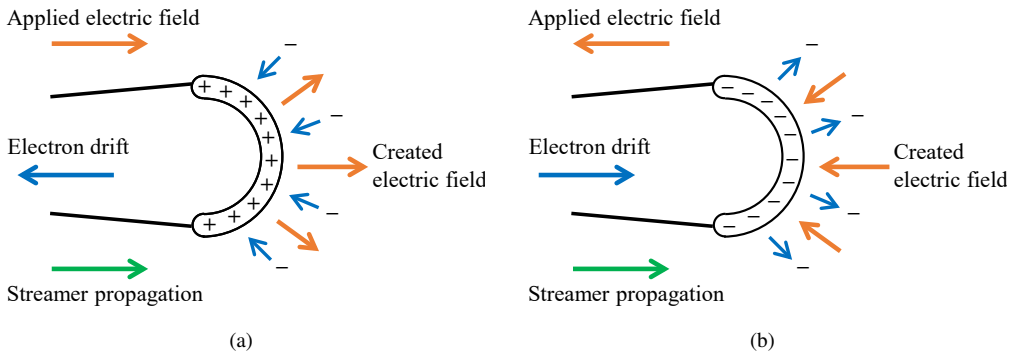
Applied electric field

Electron drift

Created electric field

Streamer propagation

+ + + + + + + + + + +

− − − −

(a)

Applied electric field

Electron drift

Created electric field

Streamer propagation

− − − − − − − − − − −

− − − −

(b)